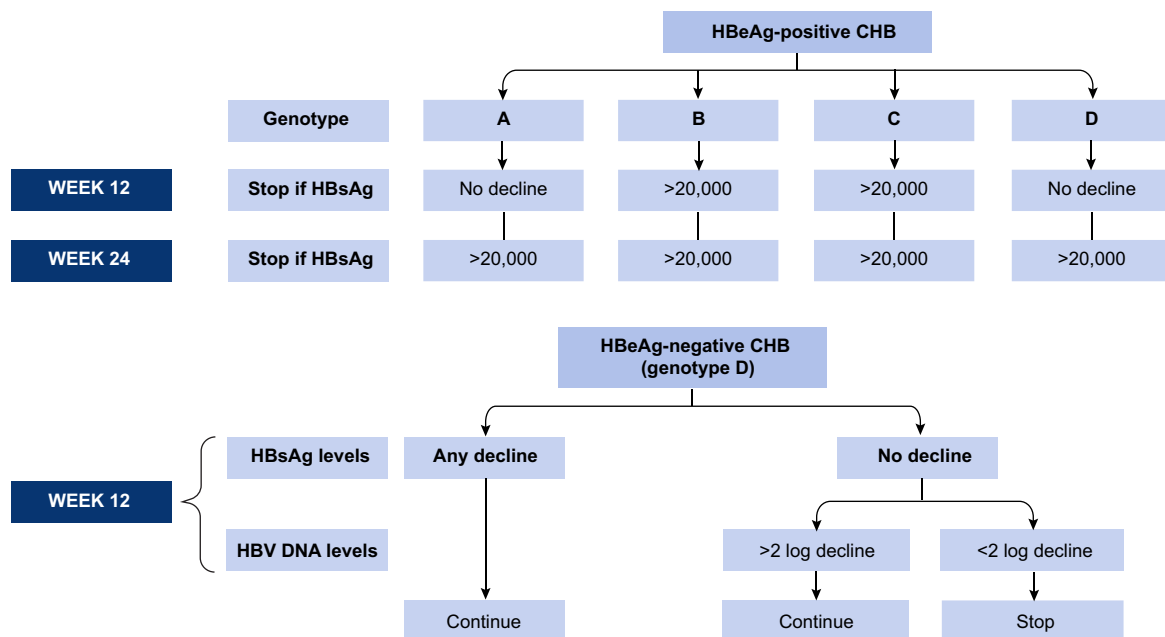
HBeAg-positive CHB

Genotype | A | B | C | D

WEEK 12 | Stop if HBsAg | No decline | >20,000 | >20,000 | No decline

WEEK 24 | Stop if HBsAg | >20,000 | >20,000 | >20,000 | >20,000

HBeAg-negative CHB (genotype D)

WEEK 12

HBsAg levels

HBV DNA levels

Any decline

Continue

No decline

>2 log decline

Continue

<2 log decline

Stop